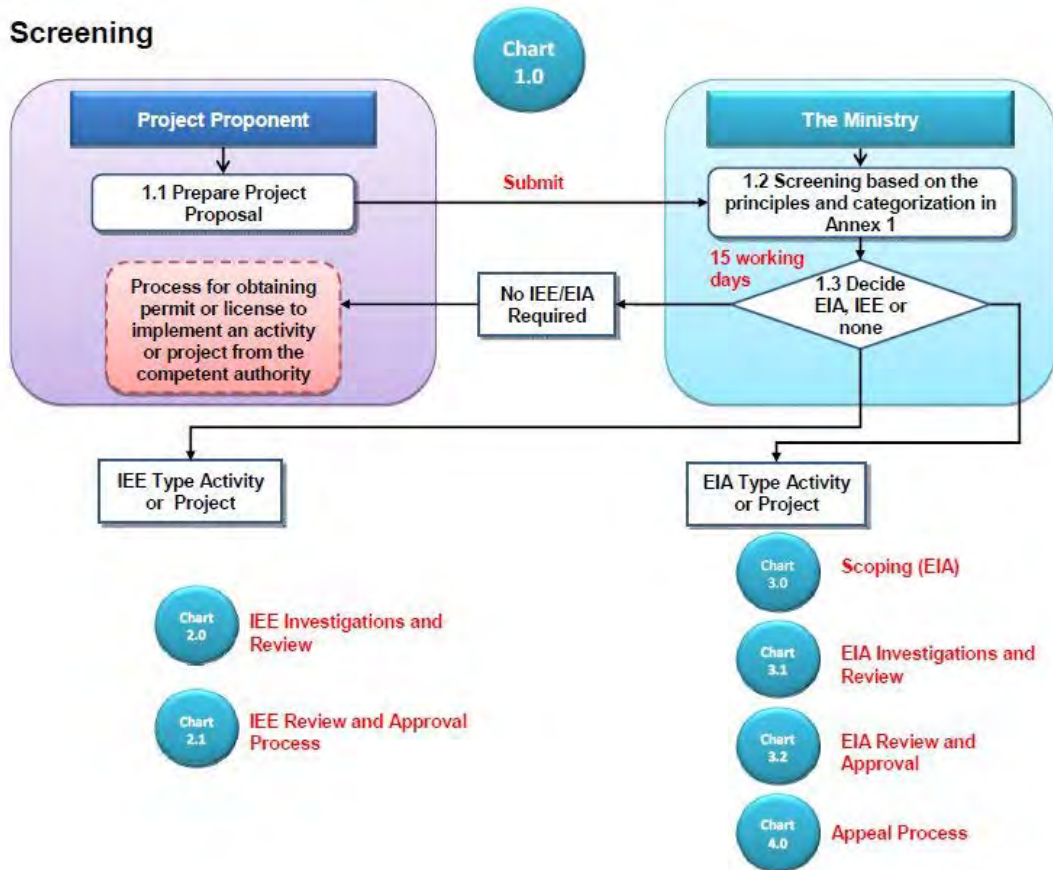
Screening

Chart 1.0

Project Proponent

1.1 Prepare Project Proposal

Submit

The Ministry

1.2 Screening based on the principles and categorization in Annex 1

15 working days

1.3 Decide EIA, IEE or none

No IEE/EIA Required

Process for obtaining permit or license to implement an activity or project from the competent authority

IEE Type Activity or Project

EIA Type Activity or Project

Chart 3.0 Scoping (EIA)

Chart 2.0 IEE Investigations and Review

Chart 3.1 EIA Investigations and Review

Chart 2.1 IEE Review and Approval Process

Chart 3.2 EIA Review and Approval

Chart 4.0 Appeal Process